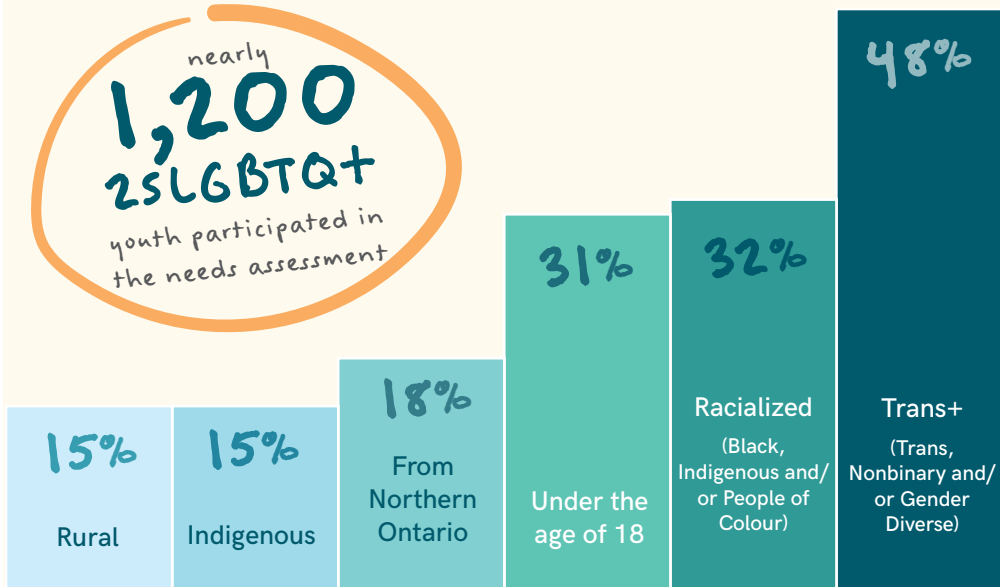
nearly 1,200 2SLGBTQ+ youth participated in the needs assessment

15%
Rural

15%
Indigenous

18%
From Northern Ontario

31%
Under the age of 18

32%
Racialized
(Black, Indigenous and/ or People of Colour)

48%
Trans+
(Trans, Nonbinary and/ or Gender Diverse)